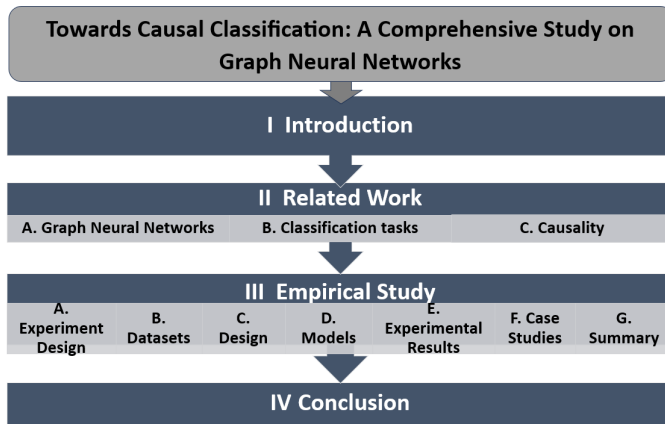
Towards Causal Classification: A Comprehensive Study on Graph Neural Networks

I Introduction

II Related Work

A. Graph Neural Networks

B. Classification tasks

C. Causality

III Empirical Study

A. Experiment Design

B. Datasets

C. Design

D. Models

E. Experimental Results

F. Case Studies

G. Summary

IV Conclusion